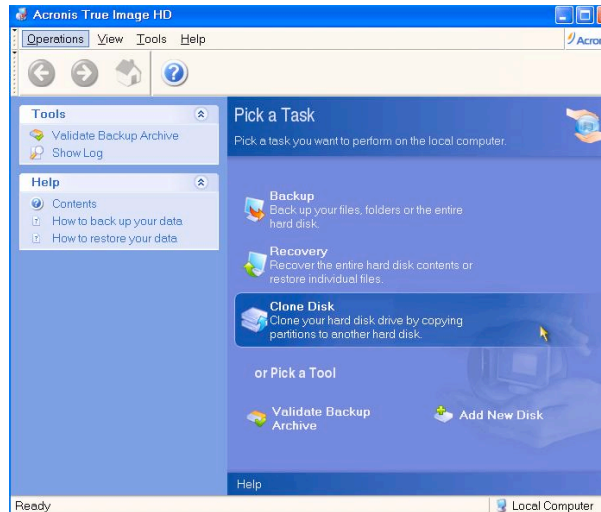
Acronis True Image HD

Operations View Tools Help

Acron

Tools

Validate Backup Archive
Show Log

Help

Contents
How to back up your data
How to restore your data

Pick a Task

Pick a task you want to perform on the local computer.

Backup
Back up your files, folders or the entire hard disk.

Recovery
Recover the entire hard disk contents or restore individual files.

Clone Disk
Clone your hard disk drive by copying partitions to another hard disk.

or Pick a Tool

Validate Backup Archive

Add New Disk

Help

Ready

Local Computer